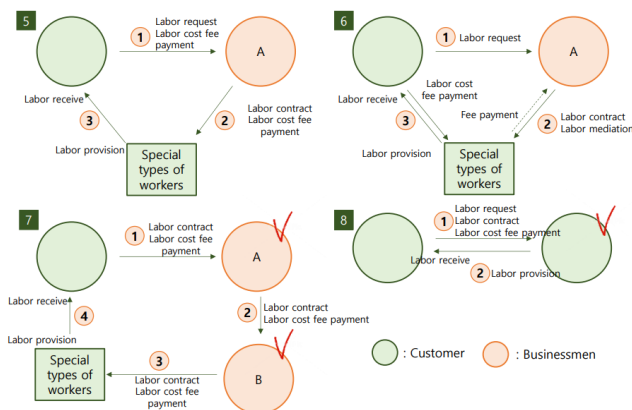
5

1 Labor request Labor cost fee payment

A

2 Labor contract Labor cost fee payment

3 Labor receive

Labor provision

Special types of workers

6

1 Labor request

A

Labor cost fee payment

Labor receive

3

Fee payment

2 Labor contract Labor mediation

Labor provision

Special types of workers

7

1 Labor contract Labor cost fee payment

A

Labor receive

4

2 Labor contract Labor cost fee payment

Labor provision

Special types of workers

3 Labor contract Labor cost fee payment

B

8

1 Labor request Labor contract Labor cost fee payment

Labor receive

2 Labor provision

: Customer

: Businessmen